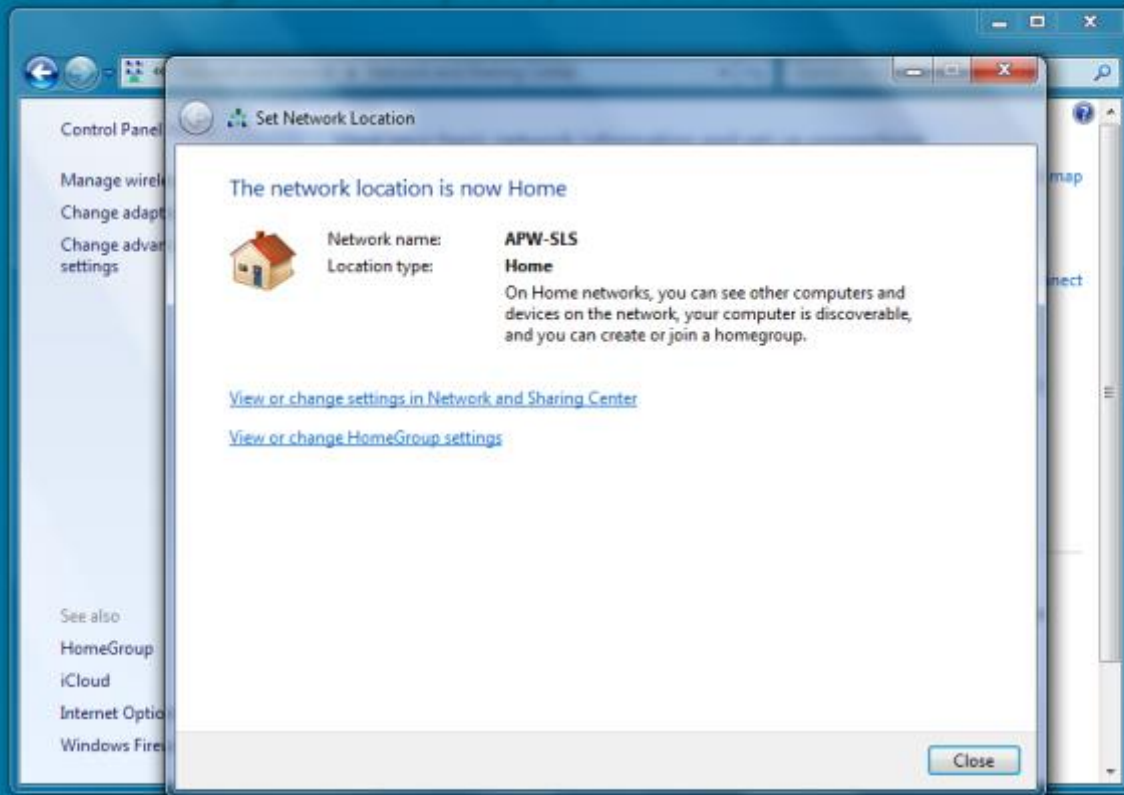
Control Panel

Manage wirel

Change adapt

Change advan settings

See also

HomeGroup

iCloud

Internet Optio

Windows Fire

map

nect

Set Network Location

The network location is now Home

Network name: APW-SLS

Location type: Home

On Home networks, you can see other computers and devices on the network, your computer is discoverable, and you can create or join a homegroup.

View or change settings in Network and Sharing Center

View or change HomeGroup settings

Close